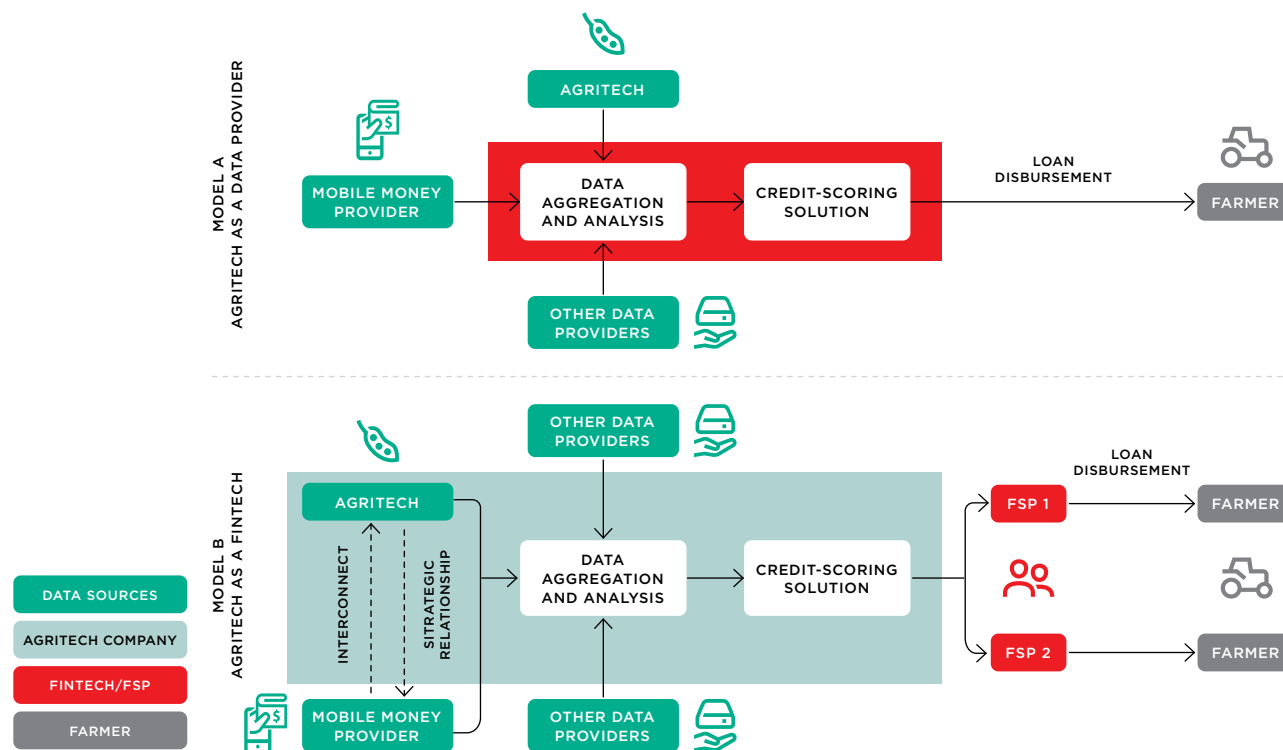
MODEL A
AGRITECH AS A DATA PROVIDER

AGRITECH

MOBILE MONEY PROVIDER

DATA AGGREGATION AND ANALYSIS

CREDIT-SCORING SOLUTION

LOAN DISBURSEMENT

FARMER

OTHER DATA PROVIDERS

MODEL B
AGRITECH AS A FINTECH

OTHER DATA PROVIDERS

AGRITECH

INTERCONNECT

SITRATEGIC RELATIONSHIP

DATA AGGREGATION AND ANALYSIS

CREDIT-SCORING SOLUTION

LOAN DISBURSEMENT

FSP 1

FARMER

FSP 2

FARMER

MOBILE MONEY PROVIDER

OTHER DATA PROVIDERS

DATA SOURCES

AGRITECH COMPANY

FINTECH/FSP

FARMER